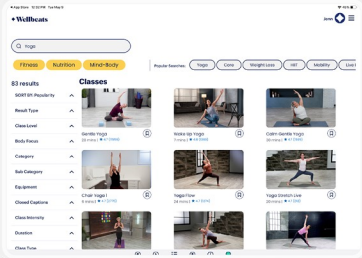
◂ App Store 10:32 PM Fri May 5

Wellbeats

Open

Yoga

Fitness Nutrition Mind+Body

Popular Searches: Yoga Core Weight Loss HIIT Mobility Live

83 results

Classes

SORT BY: Popularity

Result Type

Class Level

Body Focus

Category

Sub Category

Equipment

Closed Captions

Class Intensity

Duration

Class Type

Gentle Yoga

Rock-Up Yoga

Calm Gentle Yoga

Chair Yoga

Yoga Flow

Yoga Stretch Live